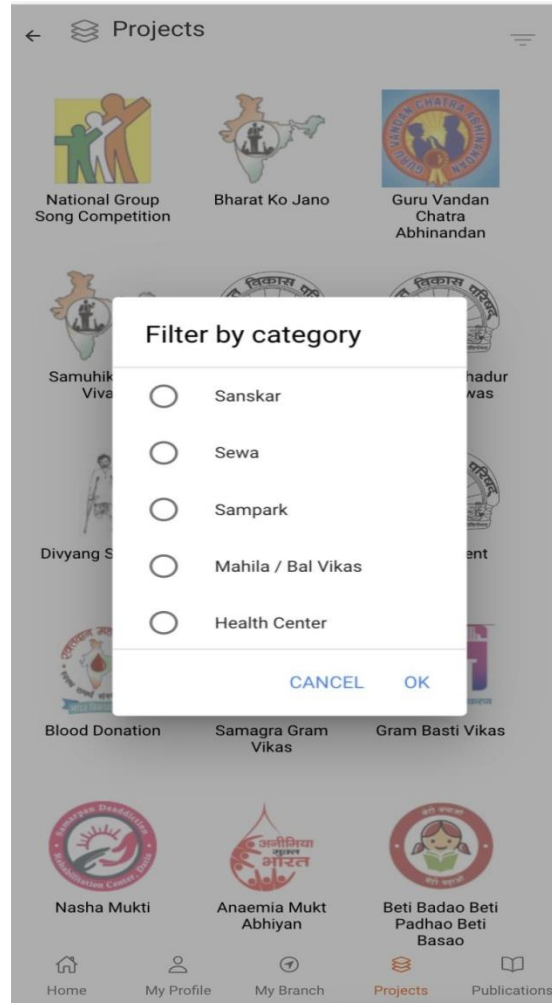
← Projects

GURU VANDAN CHATRA ABHINANDAN

National Group Song Competition

Bharat Ko Jano

Guru Vandan Chatra Abhinandan

विकास

विकास

Samuhik Viva

hadur was

Divyang S

ent

Filter by category

Sanskar

Sewa

Sampark

Mahila / Bal Vikas

Health Center

CANCEL OK

Blood Donation

Samagra Gram Vikas

Gram Basti Vikas

Sangam Deaddiction Rehabilitation Center, Delhi

Nasha Mukti

एनीमिया मुक्त भारत

Anaemia Mukt Abhiyan

बेटी बचाओ बेटी पढ़ाओ

Beti Badao Beti Padhao Beti Basao

Home My Profile My Branch Projects Publications